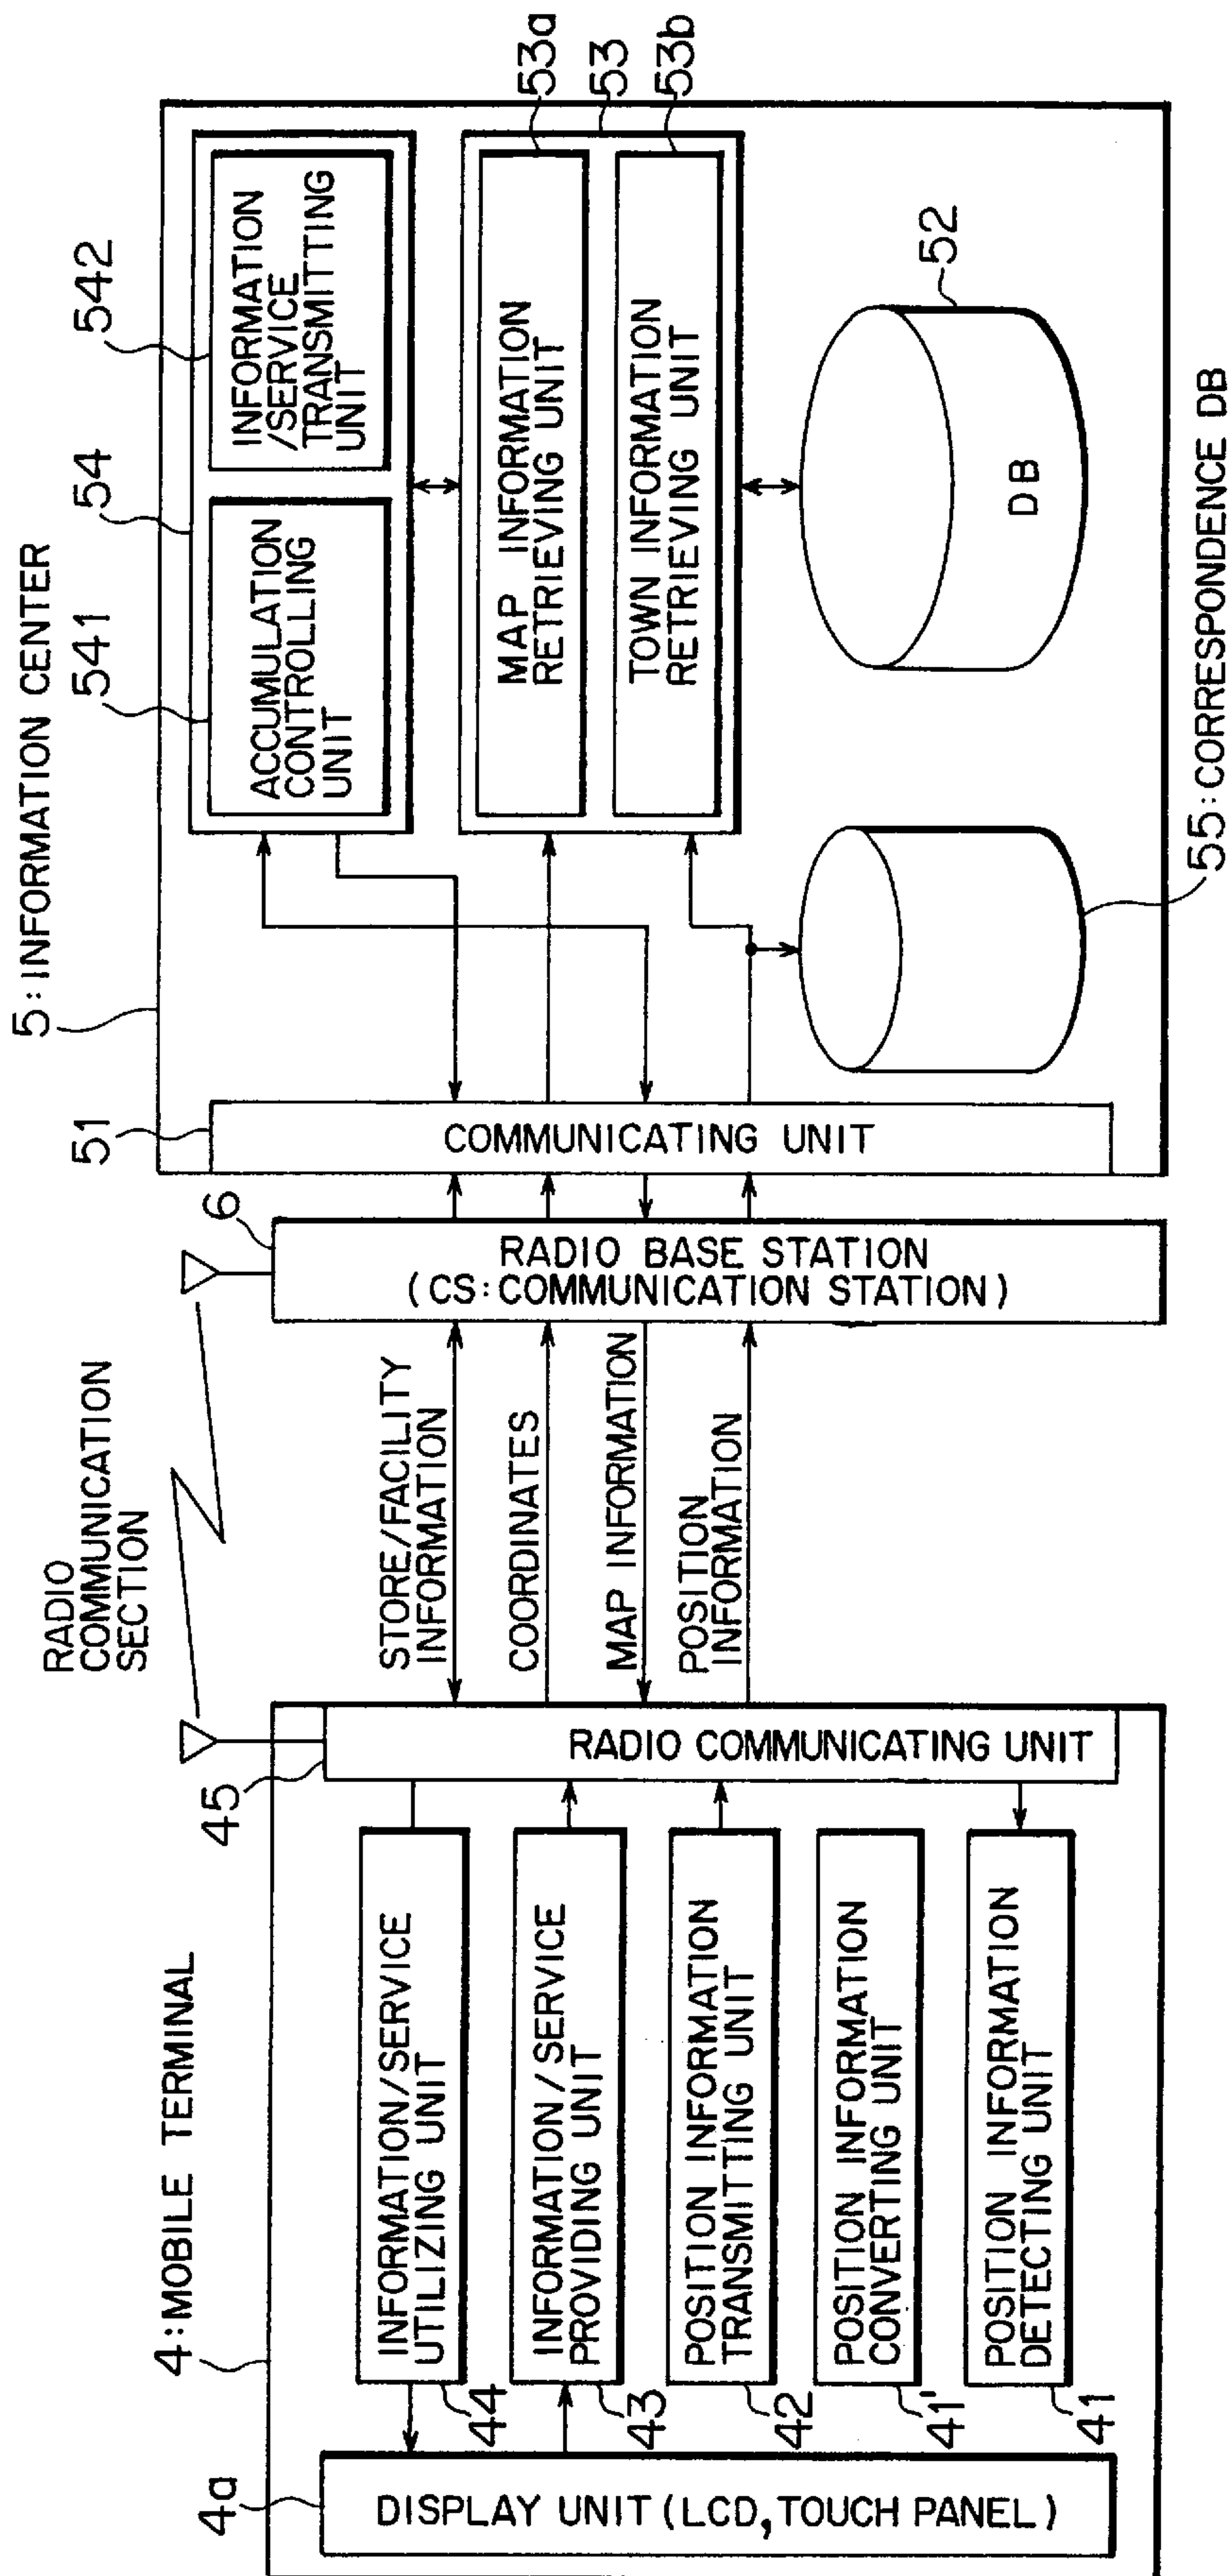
5: INFORMATION CENTER

541

54

542

53a

53

53b

ACCUMULATION CONTROLLING UNIT

INFORMATION /SERVICE TRANSMITTING UNIT

MAP INFORMATION RETRIEVING UNIT

TOWN INFORMATION RETRIEVING UNIT

52

DB

55: CORRESPONDENCE DB

51

COMMUNICATING UNIT

6

RADIO BASE STATION (CS: COMMUNICATION STATION)

RADIO COMMUNICATION SECTION

STORE/FACILITY INFORMATION

COORDINATES

MAP INFORMATION

POSITION INFORMATION

45

RADIO COMMUNICATING UNIT

4: MOBILE TERMINAL

INFORMATION/SERVICE UTILIZING UNIT

INFORMATION/SERVICE PROVIDING UNIT

POSITION INFORMATION TRANSMITTING UNIT

POSITION INFORMATION CONVERTING UNIT

POSITION INFORMATION DETECTING UNIT

44

43

42

41'

41

4a

DISPLAY UNIT (LCD, TOUCH PANEL)